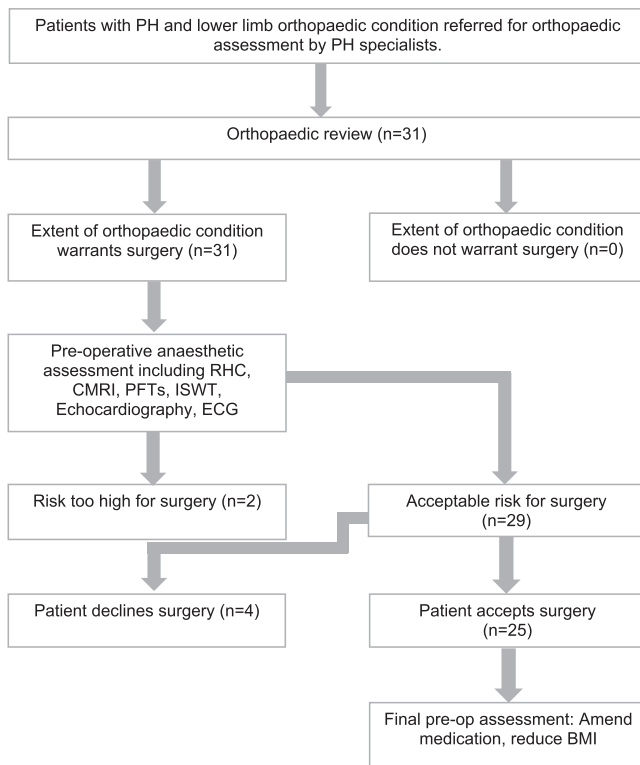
Patients with PH and lower limb orthopaedic condition referred for orthopaedic assessment by PH specialists.

Orthopaedic review (n=31)

Extent of orthopaedic condition warrants surgery (n=31)

Extent of orthopaedic condition does not warrant surgery (n=0)

Pre-operative anaesthetic assessment including RHC, CMRI, PFTs, ISWT, Echocardiography, ECG

Risk too high for surgery (n=2)

Acceptable risk for surgery (n=29)

Patient declines surgery (n=4)

Patient accepts surgery (n=25)

Final pre-op assessment: Amend medication, reduce BMI